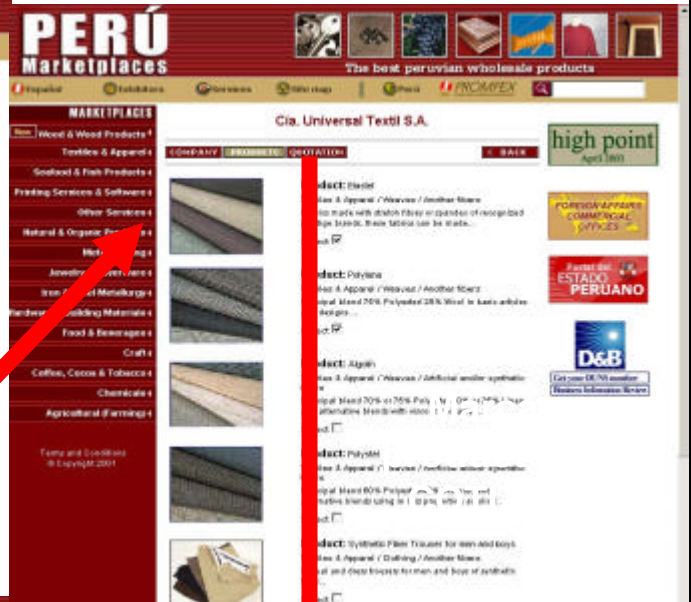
PERÚ
Marketplaces
The best peruvian wholesale products

Español
Exhibitors
Services
Site map
Perú
PROMPEX

MARKETPLACES
New Wood & Wood Products
Textiles & Apparel
Seafood & Fish Products
Printing Services & Software
Other Services
Natural & Organic Pr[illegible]
Met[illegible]
Jewelry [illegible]
Iron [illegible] Metallurgy
Hardware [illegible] Building Materials
Food & Beverages
Crafts
Coffee, Cocoa & Tobacco
Chemicals
Agricultural (Farming)

Terms and Conditions
© Copyright 2001

Cia. Universal Textil S.A.

COMPANY PRODUCTS QUOTATION BACK

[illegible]oduct: Elastel
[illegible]les & Apparel / Weaves / Another fibers
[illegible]s made with stretch fibres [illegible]
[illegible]ct

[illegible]oduct: Polylana
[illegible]les & Apparel / Weaves / Another fibers
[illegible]ipal blend 70% Polyester 28% Wool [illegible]
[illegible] designs...
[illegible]ct

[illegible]oduct: Algolin
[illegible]les & Apparel / Weaves / Artificial and/or synthetic
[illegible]ipal blend 70% or 75% Poly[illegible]
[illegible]
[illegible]ct

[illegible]oduct: Polystel
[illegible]les & Apparel / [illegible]
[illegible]ipal blend 60% Polyest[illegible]
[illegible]
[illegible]ct

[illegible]oduct: Synthetic Fiber Trouser for men and boys
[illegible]les & Apparel / Clothing / Another fibers
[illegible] and dress trousers for men and boys of synthetic
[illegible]ct

high point
April 2001

FOREIGN AFFAIRS COMMERCIAL OFFICES

Portal del ESTADO PERUANO

D&B
Get your DUNS number
Business Information Review